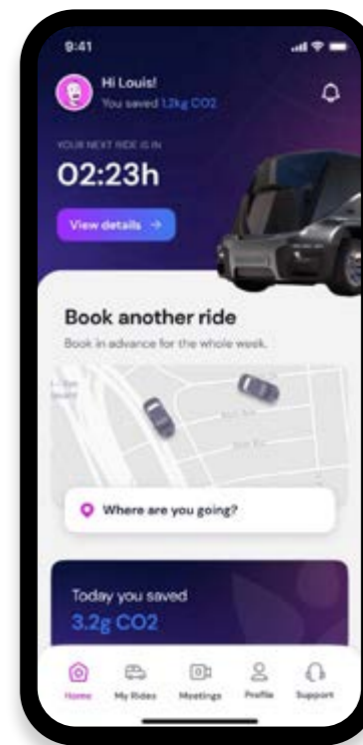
9:41

Hi Louis!
You saved 1.2kg CO2

YOUR NEXT RIDE IS IN
02:23h

View details →

Book another ride
Book in advance for the whole week.

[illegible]

Where are you going?

Today you saved
3.2g CO2

Home My Rides Meetings Profile Support